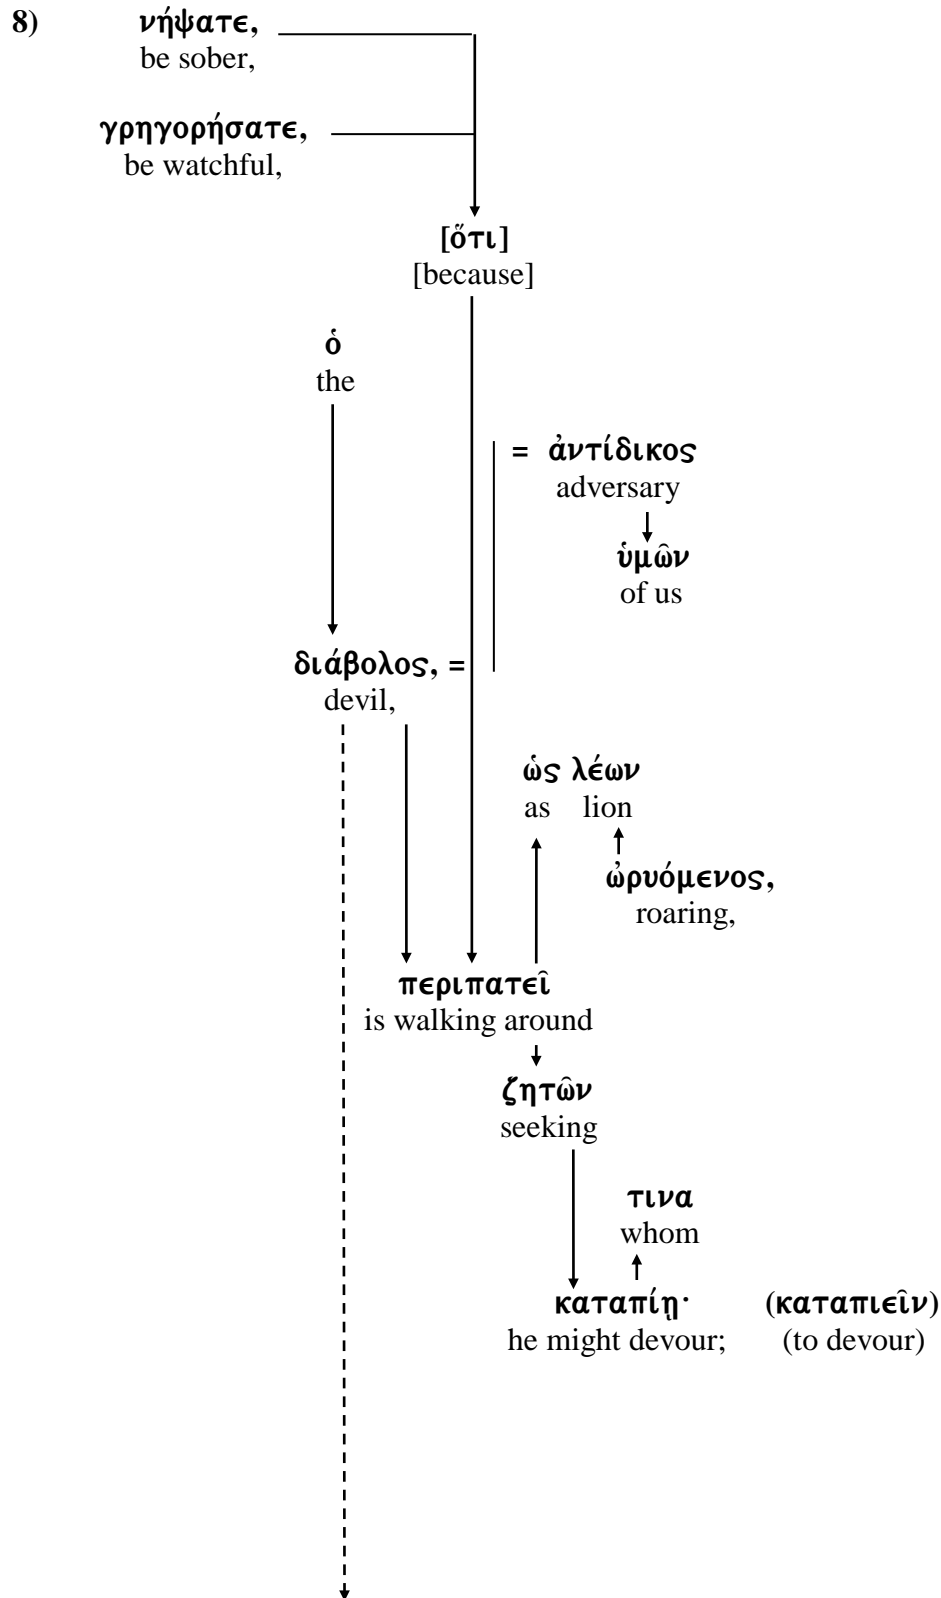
8) νήψατε,
be sober,

γρηγορήσατε,
be watchful,

[ὅτι]
[because]

ὁ
the

= ἀντίδικος
adversary

ὑμῶν
of us

διάβολος, =
devil,

ὡς λέων
as lion

ὠρυόμενος,
roaring,

περιπατεῖ
is walking around

ζητῶν
seeking

τινα
whom

καταπίῃ·
he might devour;

(καταπιεῖν)
(to devour)